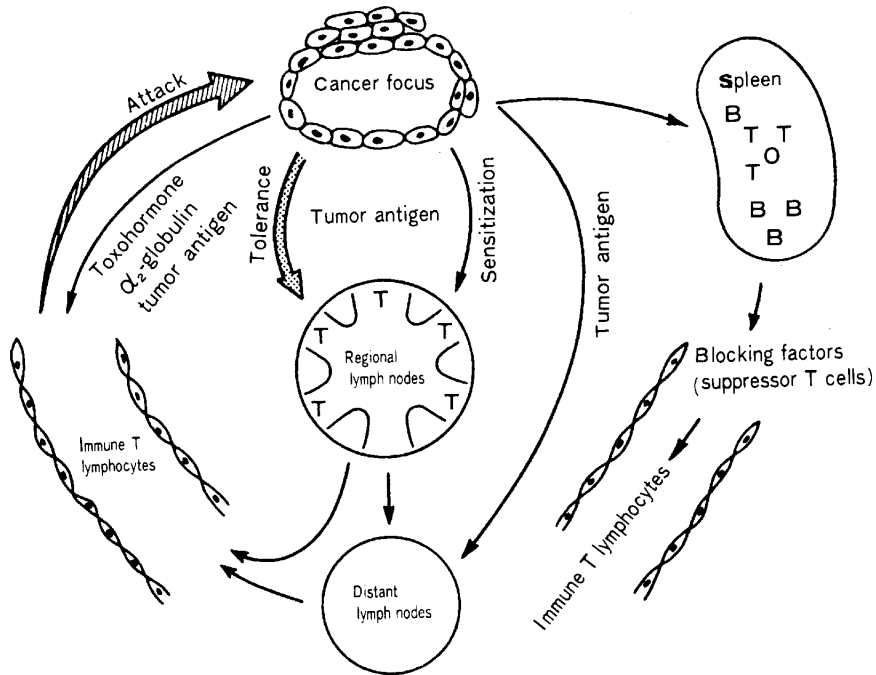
Attack

Cancer focus

Spleen

B T T T O T B B B

Toxohormone
$\alpha_2$-globulin
tumor antigen

Tolerance

Tumor antigen

Sensitization

Tumor antigen

T T T T T T

Regional lymph nodes

Blocking factors (suppressor T cells)

Immune T lymphocytes

Immune T lymphocytes

Distant lymph nodes